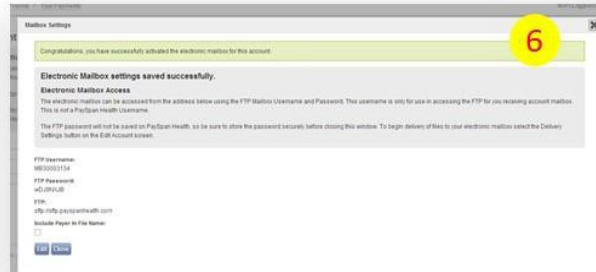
Mailbox Settings

6

Congratulations, you have successfully activated the electronic mailbox for this account.

Electronic Mailbox settings saved successfully.

Electronic Mailbox Access

The electronic mailbox can be accessed from the address below using the FTP Mailbox Username and Password. This username is only for use in accessing the FTP for you receiving account mailbox. This is not a PaySpan Health Username.

The FTP password will not be saved on PaySpan Health, so be sure to store the password securely before closing this window. To begin delivery of files to your electronic mailbox select the Delivery Settings button on the Edit Account screen.

FTP Username:
MB30003134

FTP Password:
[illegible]

FTP:
sftp://sftp.payspanhealth.com

Include Payer In File Name:

Edit Close